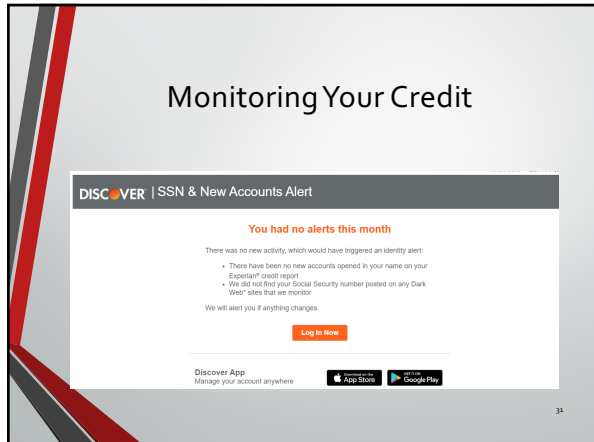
Monitoring Your Credit

DISCOVER | SSN & New Accounts Alert

You had no alerts this month

There was no new activity, which would have triggered an identity alert:

• There have been no new accounts opened in your name on your Experian® credit report
• We did not find your Social Security number posted on any Dark Web* sites that we monitor

We will alert you if anything changes.

Log In Now

Discover App
Manage your account anywhere

Download on the App Store

GET IT ON Google Play

31